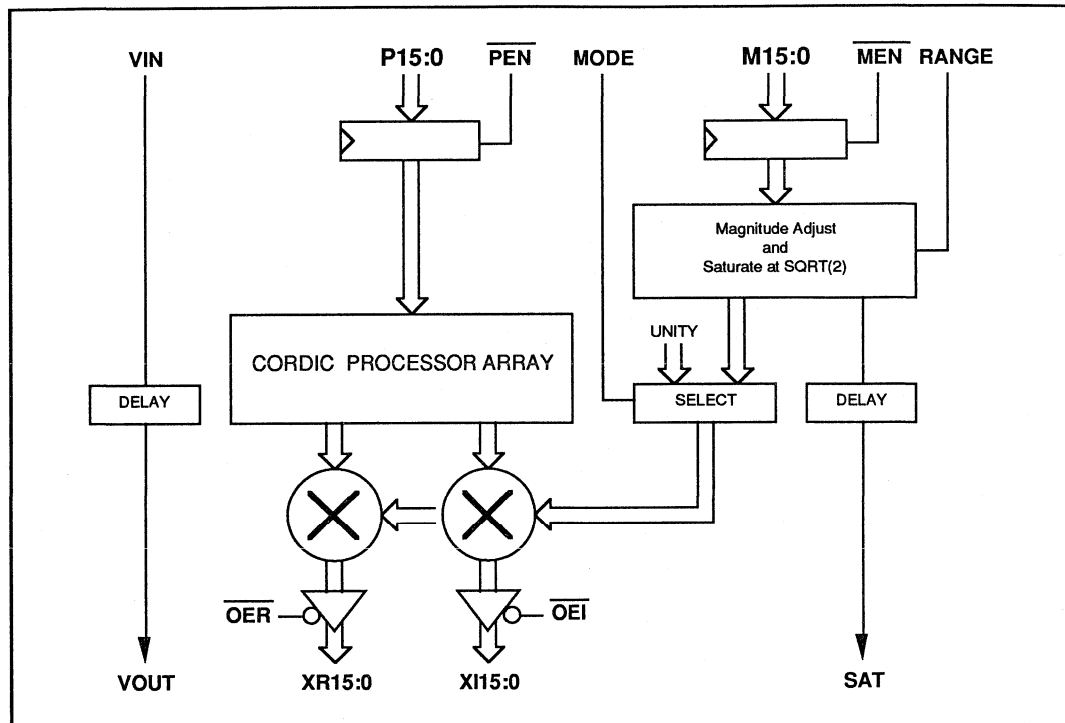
VIN

P15:0

$\overline{PEN}$

MODE

M15:0

$\overline{MEN}$

RANGE

Magnitude Adjust and Saturate at SQRT(2)

CORDIC PROCESSOR ARRAY

UNITY

DELAY

SELECT

DELAY

$\overline{OER}$

$\overline{OEI}$

VOUT

XR15:0

XI15:0

SAT